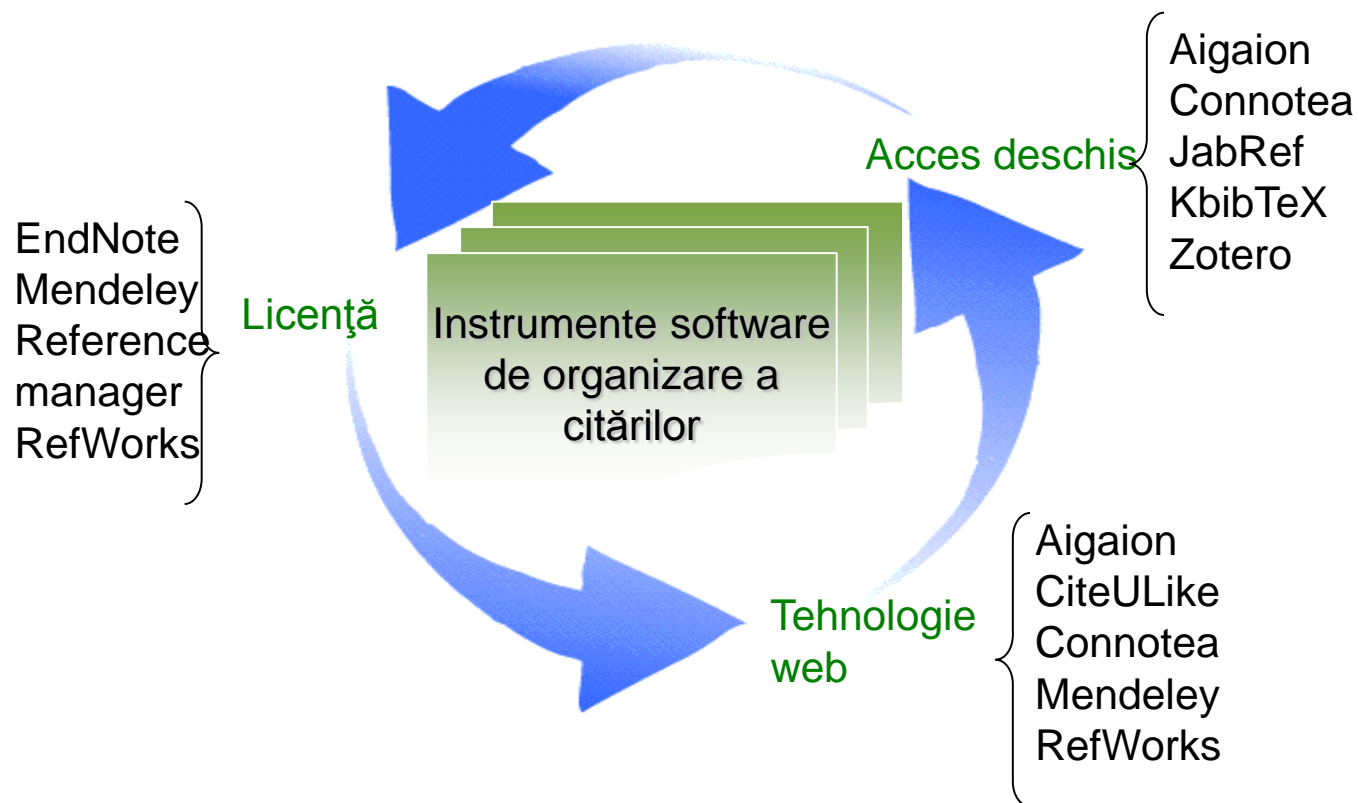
Aigaion
Connotea
JabRef
KbibTeX
Zotero

Acces deschis

EndNote
Mendeley
Reference manager
RefWorks

Licenţă

Instrumente software de organizare a citărilor

Tehnologie web

Aigaion
CiteULike
Connotea
Mendeley
RefWorks